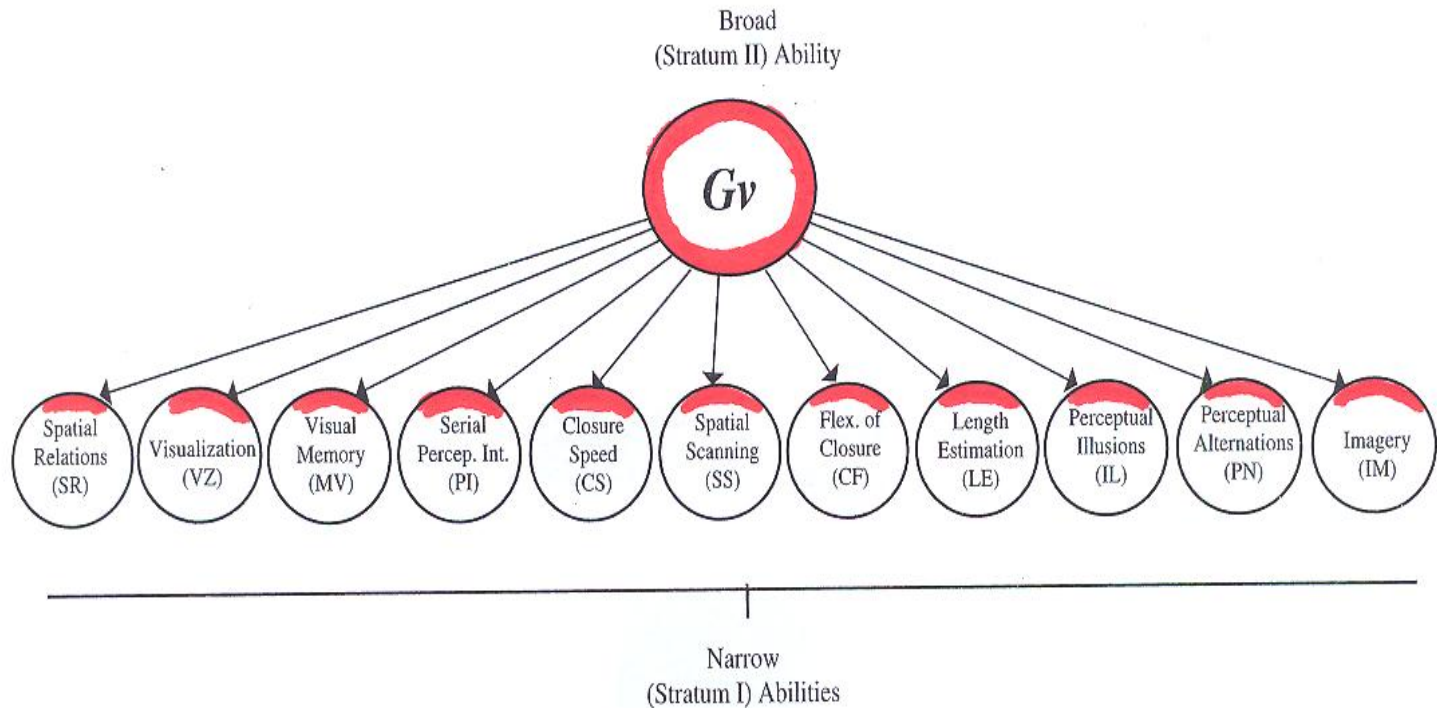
Broad
(Stratum II) Ability

Gv

Spatial Relations (SR)

Visualization (VZ)

Visual Memory (MV)

Serial Percep. Int. (PI)

Closure Speed (CS)

Spatial Scanning (SS)

Flex. of Closure (CF)

Length Estimation (LE)

Perceptual Illusions (IL)

Perceptual Alternations (PN)

Imagery (IM)

Narrow
(Stratum I) Abilities